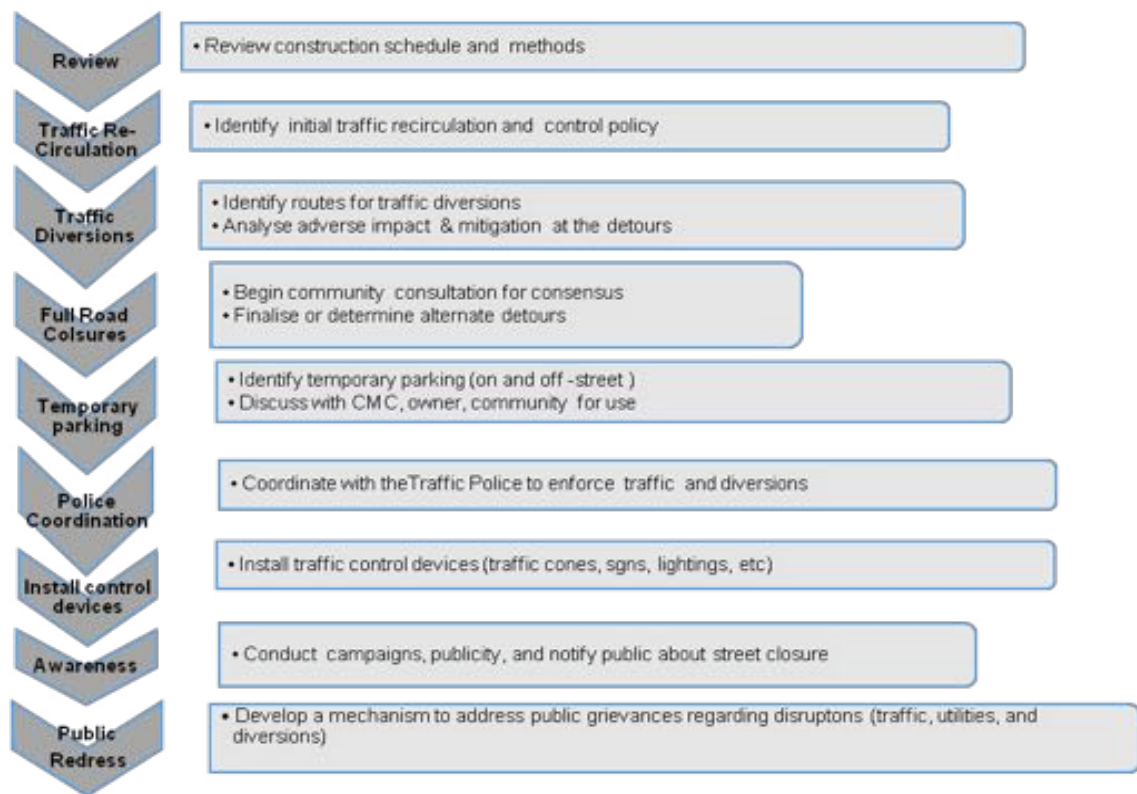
Review

• Review construction schedule and methods

Traffic Re-Circulation

• Identify initial traffic recirculation and control policy

Traffic Diversions

• Identify routes for traffic diversions
• Analyse adverse impact & mitigation at the detours

Full Road Colsures

• Begin community consultation for consensus
• Finalise or determine alternate detours

Temporary parking

• Identify temporary parking (on and off-street )
• Discuss with CMC, owner, community for use

Police Coordination

• Coordinate with theTraffic Police to enforce traffic and diversions

Install control devices

• Install traffic control devices (traffic cones, sgns, lightings, etc)

Awareness

• Conduct campaigns, publicity, and notify public about street closure

Public Redress

• Develop a mechanism to address public grievances regarding disruptons (traffic, utilities, and diversions)